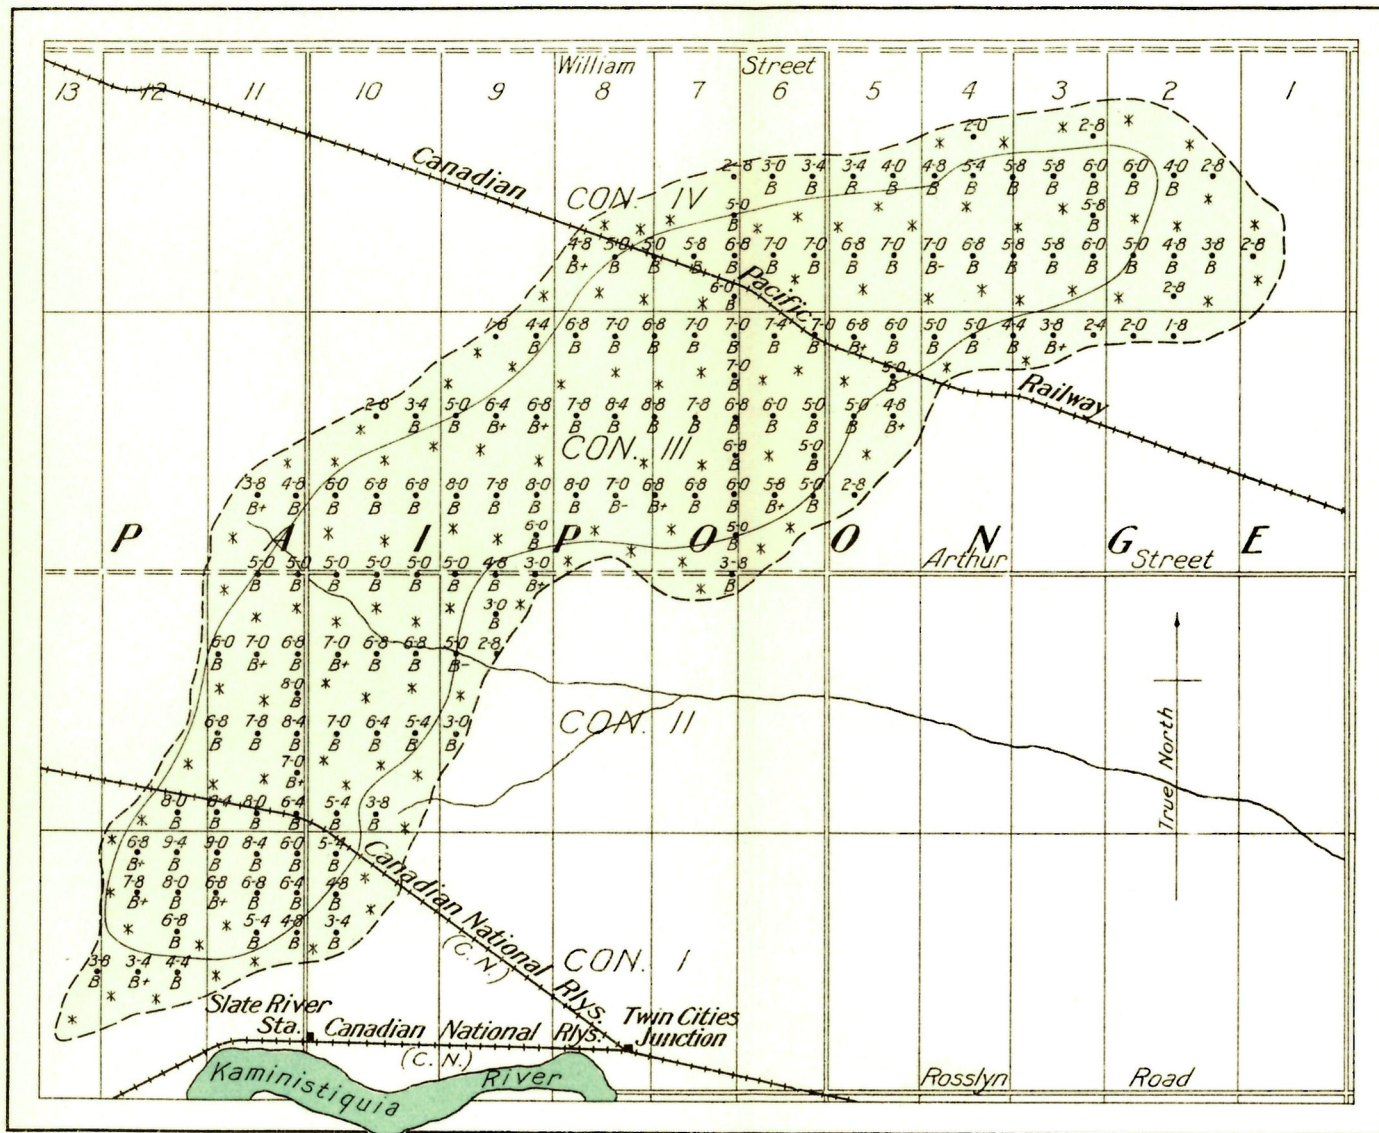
William Street

13 12 11 10 9 8 7 6 5 4 3 2 1

Canadian Pacific Railway

CON. IV

CON. III

CON. II

CON. I

P A I P O O N G E

Arthur Street

True North

2·0 2·8
2·8 3·0 3·4 3·4 4·0 4·8 5·4 5·8 5·8 6·0 6·0 4·0 2·8
B B B B B B B B B B
5·0 5·8
B B
4·8 5·0 5·0 5·8 6·8 7·0 7·0 6·8 7·0 7·0 6·8 5·8 5·8 6·0 5·0 4·8 3·8 2·8
B+ B B B B B B B B B- B B B B B B B
6·0 2·8
1·8 4·4 6·8 7·0 6·8 7·0 7·0 7·4 7·0 6·8 6·0 5·0 5·0 4·4 3·8 2·4 2·0 1·8
B B B B B B B B+ B B B B+
7·0 5·0
B B
2·8 3·4 5·0 6·4 6·8 7·8 8·4 8·8 7·8 6·8 6·0 5·0 5·0 4·8
B B B B+ B+ B B B B B B B B B+
6·8 5·0
B B
3·8 4·8 6·0 6·8 6·8 8·0 7·8 8·0 8·0 7·0 6·8 6·8 6·0 5·8 5·0 2·8
B+ B B B B B B B B B- B+ B B B+ B
6·0 5·0
B B
5·0 5·0 5·0 5·0 5·0 5·0 4·8 3·0 3·8
B B B B B B B B+ B
3·0
B
6·0 7·0 6·8 7·0 6·8 6·8 5·0 2·8
B B+ B B+ B B B-
8·0
B
6·8 7·8 8·4 7·0 6·4 5·4 3·0
B B B B B B B
7·0
B+
8·0 6·4 8·0 6·4 5·4 3·8
B B B B B B
6·8 9·4 9·0 8·4 6·0 5·4
B+ B B B B B
7·8 8·0 6·8 6·8 6·4 4·8
B B B+ B B+ B
6·8 5·4 4·8 3·4
B B B B
3·8 3·4 4·4
B B+ B

Canadian National Rlys. (C. N.)

Slate River Sta.

Canadian National Rlys. (C. N.)

Twin Cities Junction

Kaministiquia River

Rosslyn Road